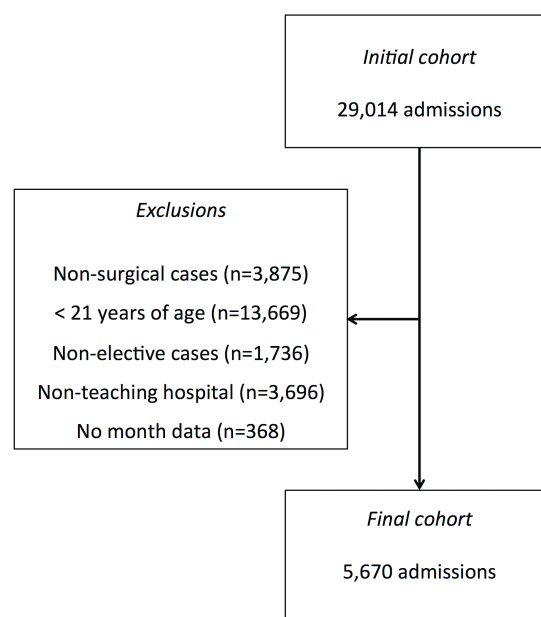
Initial cohort

29,014 admissions

Exclusions

Non-surgical cases (n=3,875)

< 21 years of age (n=13,669)

Non-elective cases (n=1,736)

Non-teaching hospital (n=3,696)

No month data (n=368)

Final cohort

5,670 admissions